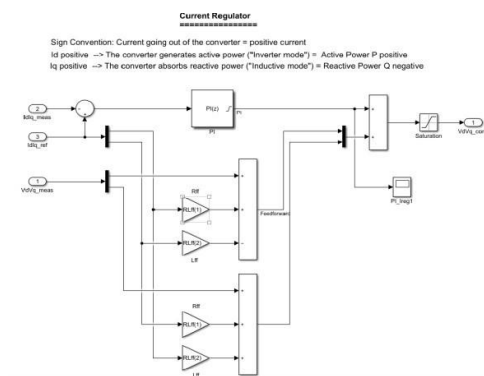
Current Regulator
==============

Sign Convention: Current going out of the converter = positive current
Id positive --> The converter generates active power ("Inverter mode") = Active Power P positive
Iq positive --> The converter absorbs reactive power ("Inductive mode") = Reactive Power Q negative

2
IdIq_meas

3
IdIq_ref

1
VdVq_meas

PI(z)
PI

Rff
RLff(1)

RLff(2)
Lff

Feedforward

Rff
RLff(1)

RLff(2)
Lff

Saturation

1
VdVq_cor

PI_Ireg1